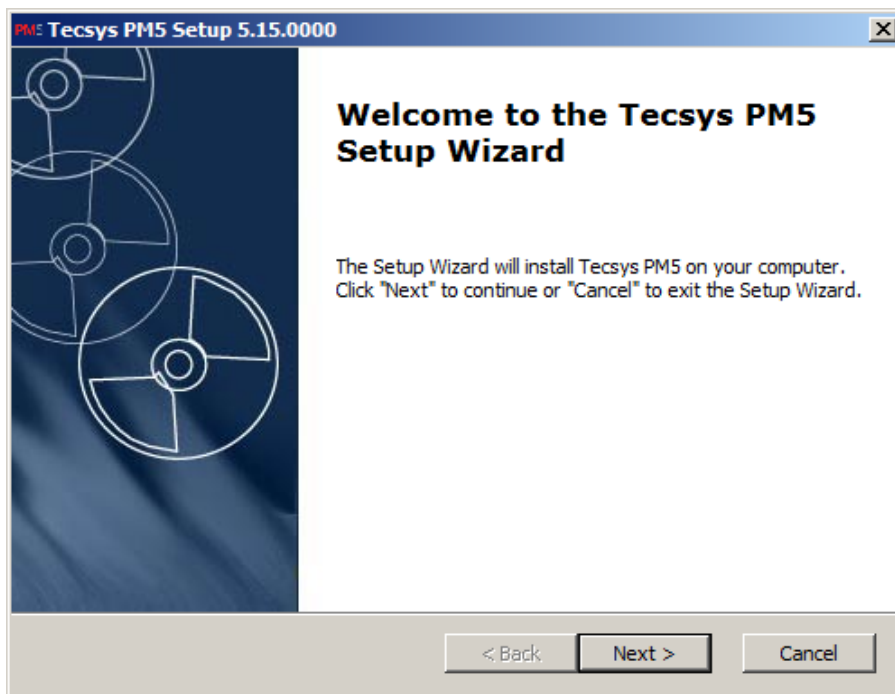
PM5 Tecsys PM5 Setup 5.15.0000

Welcome to the Tecsys PM5 Setup Wizard

The Setup Wizard will install Tecsys PM5 on your computer. Click "Next" to continue or "Cancel" to exit the Setup Wizard.

< Back

Next >

Cancel